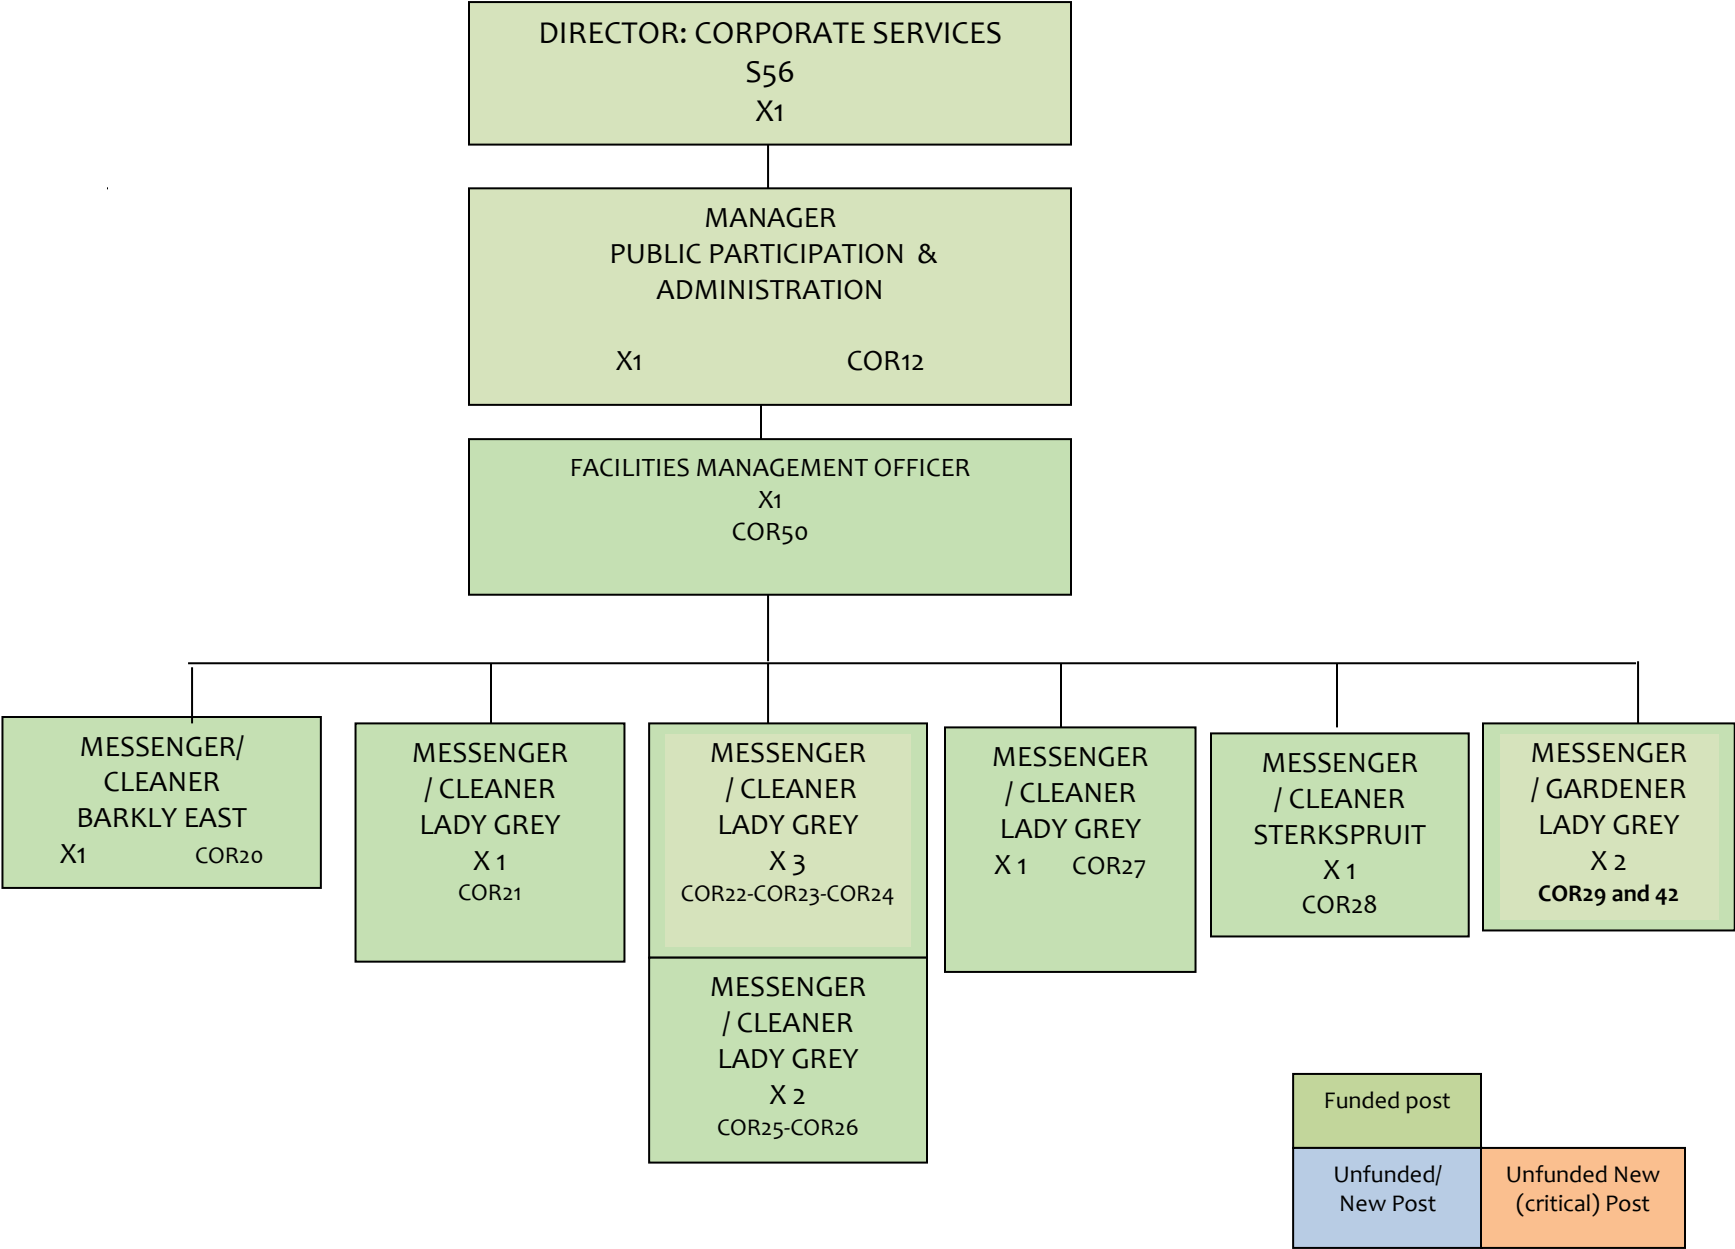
DIRECTOR: CORPORATE SERVICES
S56
X1

MANAGER
PUBLIC PARTICIPATION &
ADMINISTRATION

X1 COR12

FACILITIES MANAGEMENT OFFICER
X1
COR50

MESSENGER/
CLEANER
BARKLY EAST
X1 COR20

MESSENGER
/ CLEANER
LADY GREY
X 1
COR21

MESSENGER
/ CLEANER
LADY GREY
X 3
COR22-COR23-COR24

MESSENGER
/ CLEANER
LADY GREY
X 2
COR25-COR26

MESSENGER
/ CLEANER
LADY GREY
X 1 COR27

MESSENGER
/ CLEANER
STERKSPRUIT
X 1
COR28

MESSENGER
/ GARDENER
LADY GREY
X 2
COR29 and 42

Funded post

Unfunded/
New Post

Unfunded New
(critical) Post